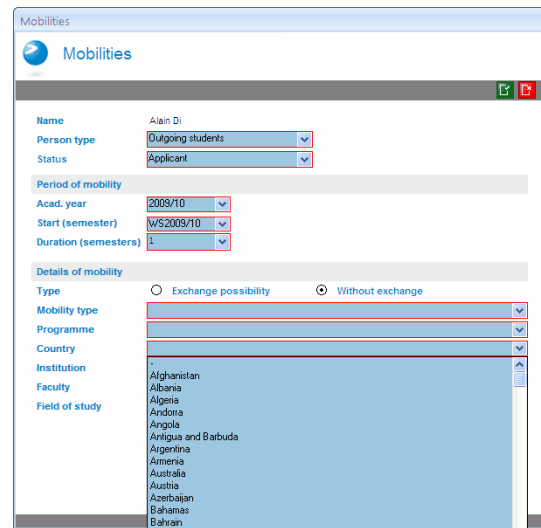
Mobilities

Mobilities

Name Alain Di

Person type Outgoing students

Status Applicant

Period of mobility

Acad. year 2009/10

Start (semester) WS2009/10

Duration (semesters) 1

Details of mobility

Type Exchange possibility Without exchange

Mobility type

Programme

Country

Institution

Faculty

Field of study

-
Afghanistan
Albania
Algeria
Andorra
Angola
Antigua and Barbuda
Argentina
Armenia
Australia
Austria
Azerbaijan
Bahamas
Bahrain